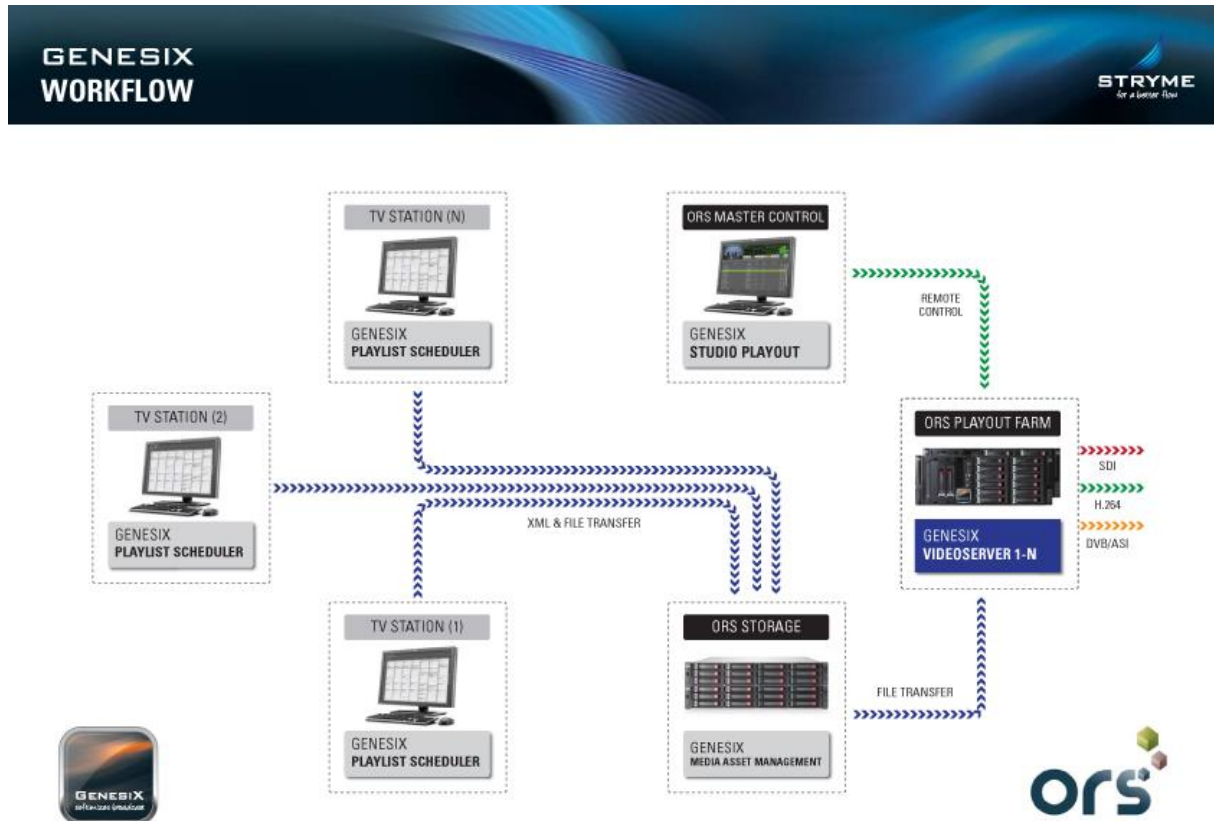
GENESIX
WORKFLOW

STRYME
for a better flow

TV STATION (N)
GENESIX
PLAYLIST SCHEDULER

ORS MASTER CONTROL
GENESIX
STUDIO PLAYOUT

REMOTE CONTROL

TV STATION (2)
GENESIX
PLAYLIST SCHEDULER

XML & FILE TRANSFER

ORS PLAYOUT FARM
GENESIX
VIDEOSERVER 1-N

SDI
H.264
DVB/ASI

TV STATION (1)
GENESIX
PLAYLIST SCHEDULER

ORS STORAGE
GENESIX
MEDIA ASSET MANAGEMENT

FILE TRANSFER

GENESIX
software broadcast

ors